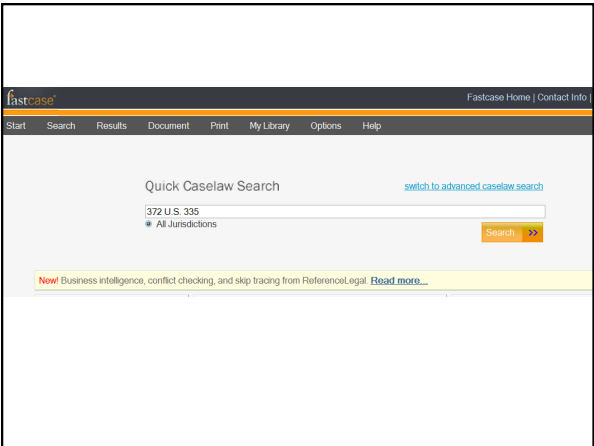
fastcase

Fastcase Home | Contact Info |

Start Search Results Document Print My Library Options Help

Quick Caselaw Search

switch to advanced caselaw search

372 U.S. 335

All Jurisdictions

Search

New! Business intelligence, conflict checking, and skip tracing from ReferenceLegal. Read more...